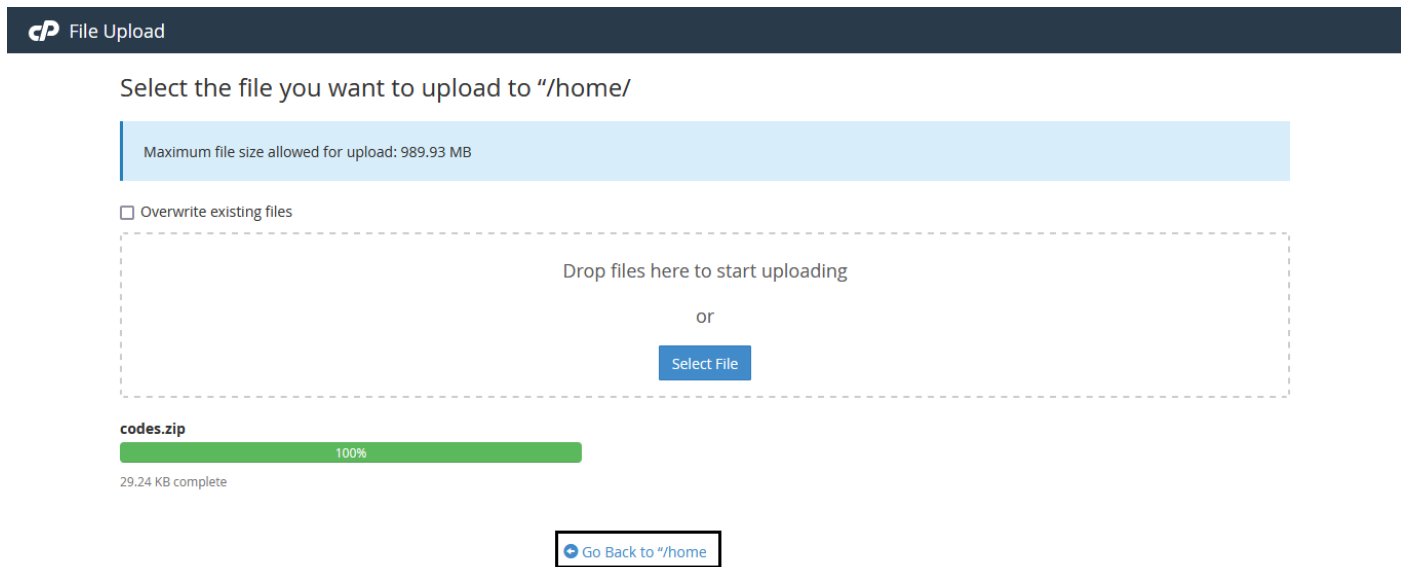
cP File Upload

Select the file you want to upload to “/home/

Maximum file size allowed for upload: 989.93 MB

Overwrite existing files

Drop files here to start uploading

or

Select File

codes.zip

100%

29.24 KB complete

Go Back to “/home